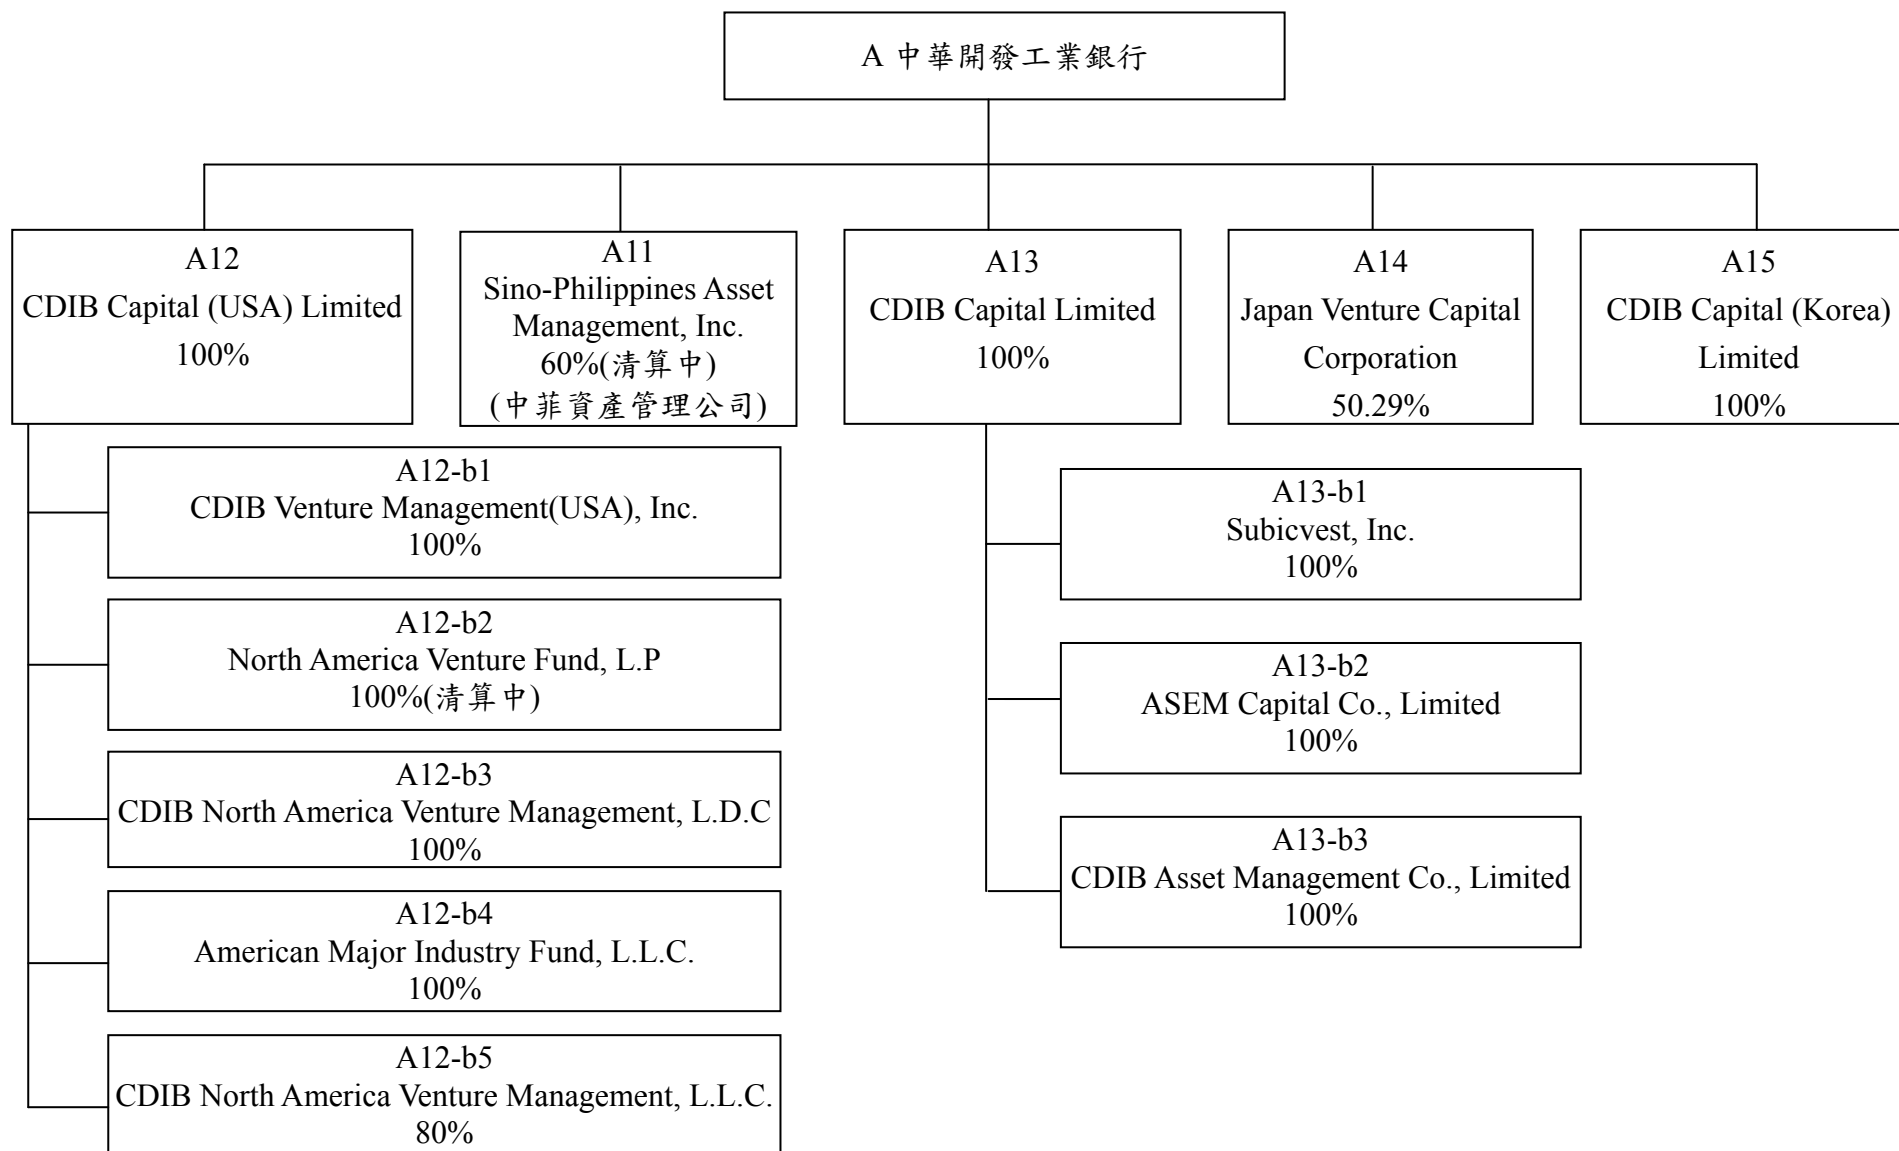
A 中華開發工業銀行

A12
CDIB Capital (USA) Limited
100%

A11
Sino-Philippines Asset Management, Inc.
60%(清算中)
(中菲資產管理公司)

A13
CDIB Capital Limited
100%

A14
Japan Venture Capital Corporation
50.29%

A15
CDIB Capital (Korea) Limited
100%

A12-b1
CDIB Venture Management(USA), Inc.
100%

A12-b2
North America Venture Fund, L.P
100%(清算中)

A12-b3
CDIB North America Venture Management, L.D.C
100%

A12-b4
American Major Industry Fund, L.L.C.
100%

A12-b5
CDIB North America Venture Management, L.L.C.
80%

A13-b1
Subicvest, Inc.
100%

A13-b2
ASEM Capital Co., Limited
100%

A13-b3
CDIB Asset Management Co., Limited
100%